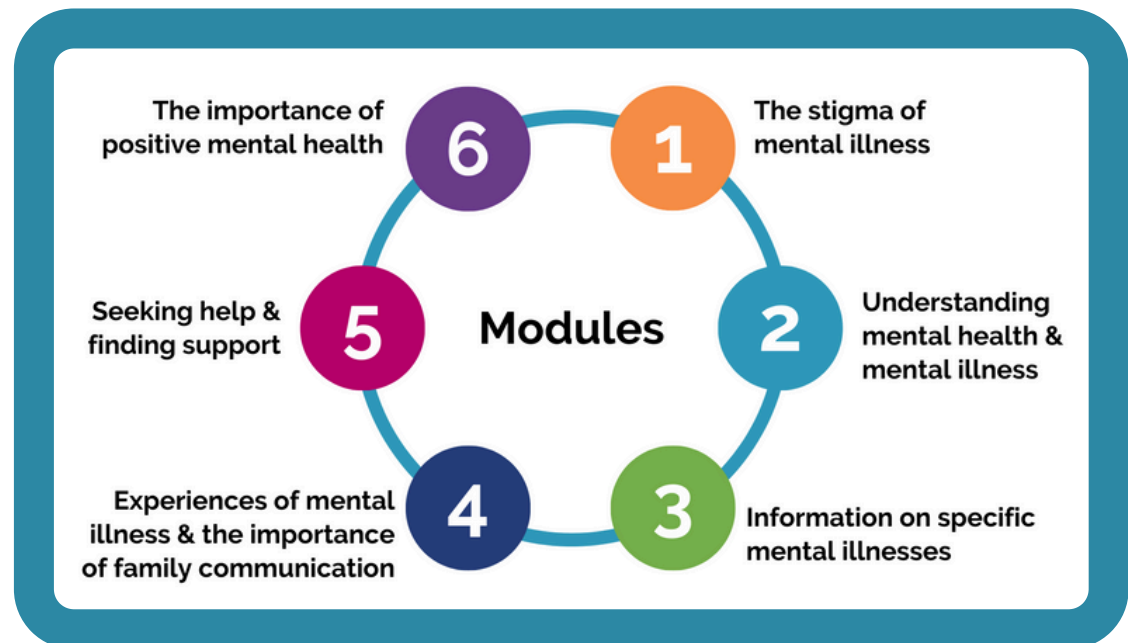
The importance of positive mental health

6

1

The stigma of mental illness

Seeking help & finding support

5

Modules

2

Understanding mental health & mental illness

Experiences of mental illness & the importance of family communication

4

3

Information on specific mental illnesses